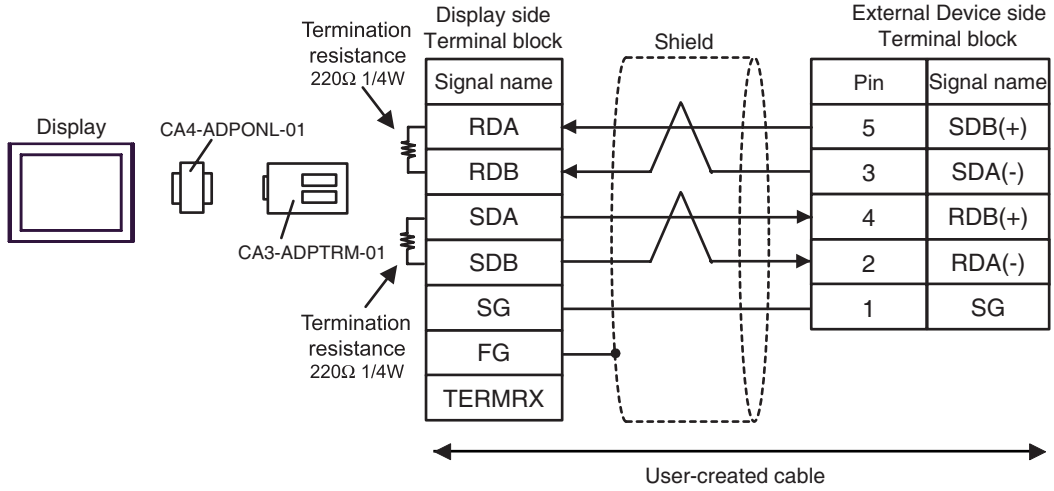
Display

CA4-ADPONL-01

CA3-ADPTRM-01

Termination resistance 220Ω 1/4W

Termination resistance 220Ω 1/4W

Display side Terminal block

| Signal name |
|---|
| RDA |
| RDB |
| SDA |
| SDB |
| SG |
| FG |
| TERMRX |

Shield

External Device side Terminal block

| Pin | Signal name |
|---|---|
| 5 | SDB(+) |
| 3 | SDA(-) |
| 4 | RDB(+) |
| 2 | RDA(-) |
| 1 | SG |

User-created cable